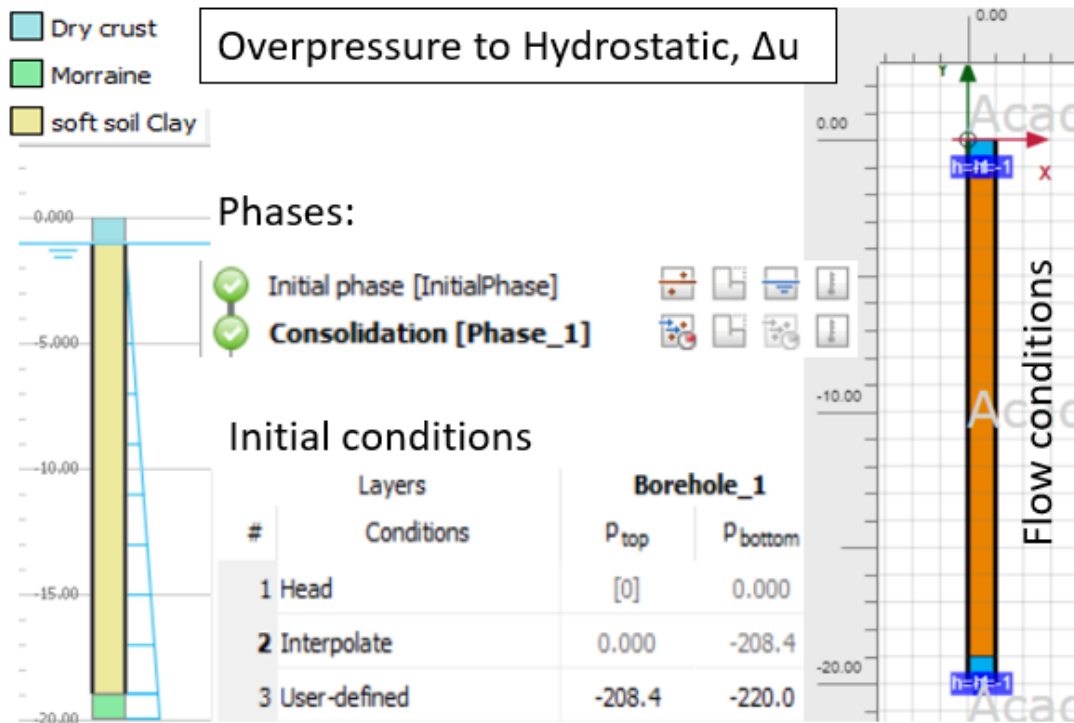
Dry crust
Morraine
soft soil Clay

Overpressure to Hydrostatic, Δu

0.000
-5.000
-10.00
-15.00
-20.00

Phases:

Initial phase [InitialPhase]
Consolidation [Phase_1]

Initial conditions

| | Layers | Borehole_1 | |
|---|---|---|---|
| # | Conditions | $p_{top}$ | $p_{bottom}$ |
| 1 | Head | [0] | 0.000 |
| 2 | Interpolate | 0.000 | -208.4 |
| 3 | User-defined | -208.4 | -220.0 |

0.00
y
0.00
h=ht=-1
x
Acad
-10.00
Acad
-20.00
h=ht=-1
Acad

Flow conditions